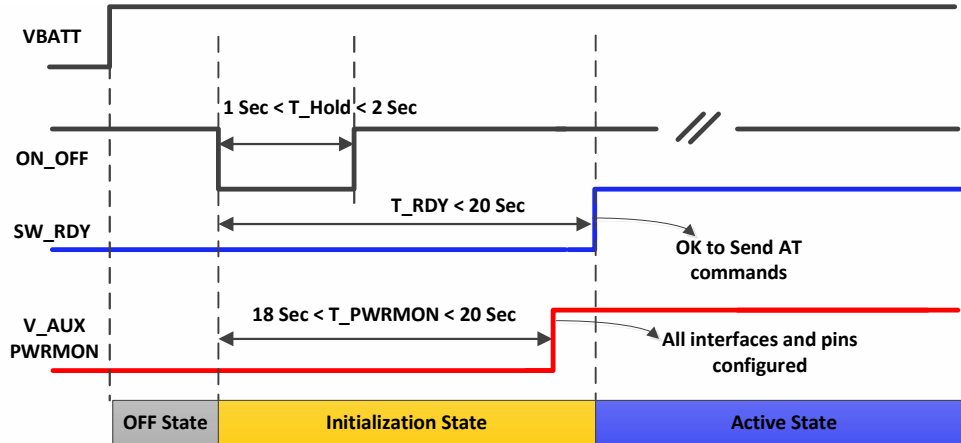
VBATT

1 Sec < T_Hold < 2 Sec

ON_OFF

T_RDY < 20 Sec

SW_RDY

OK to Send AT commands

18 Sec < T_PWRMON < 20 Sec

V_AUX
PWRMON

All interfaces and pins configured

OFF State

Initialization State

Active State